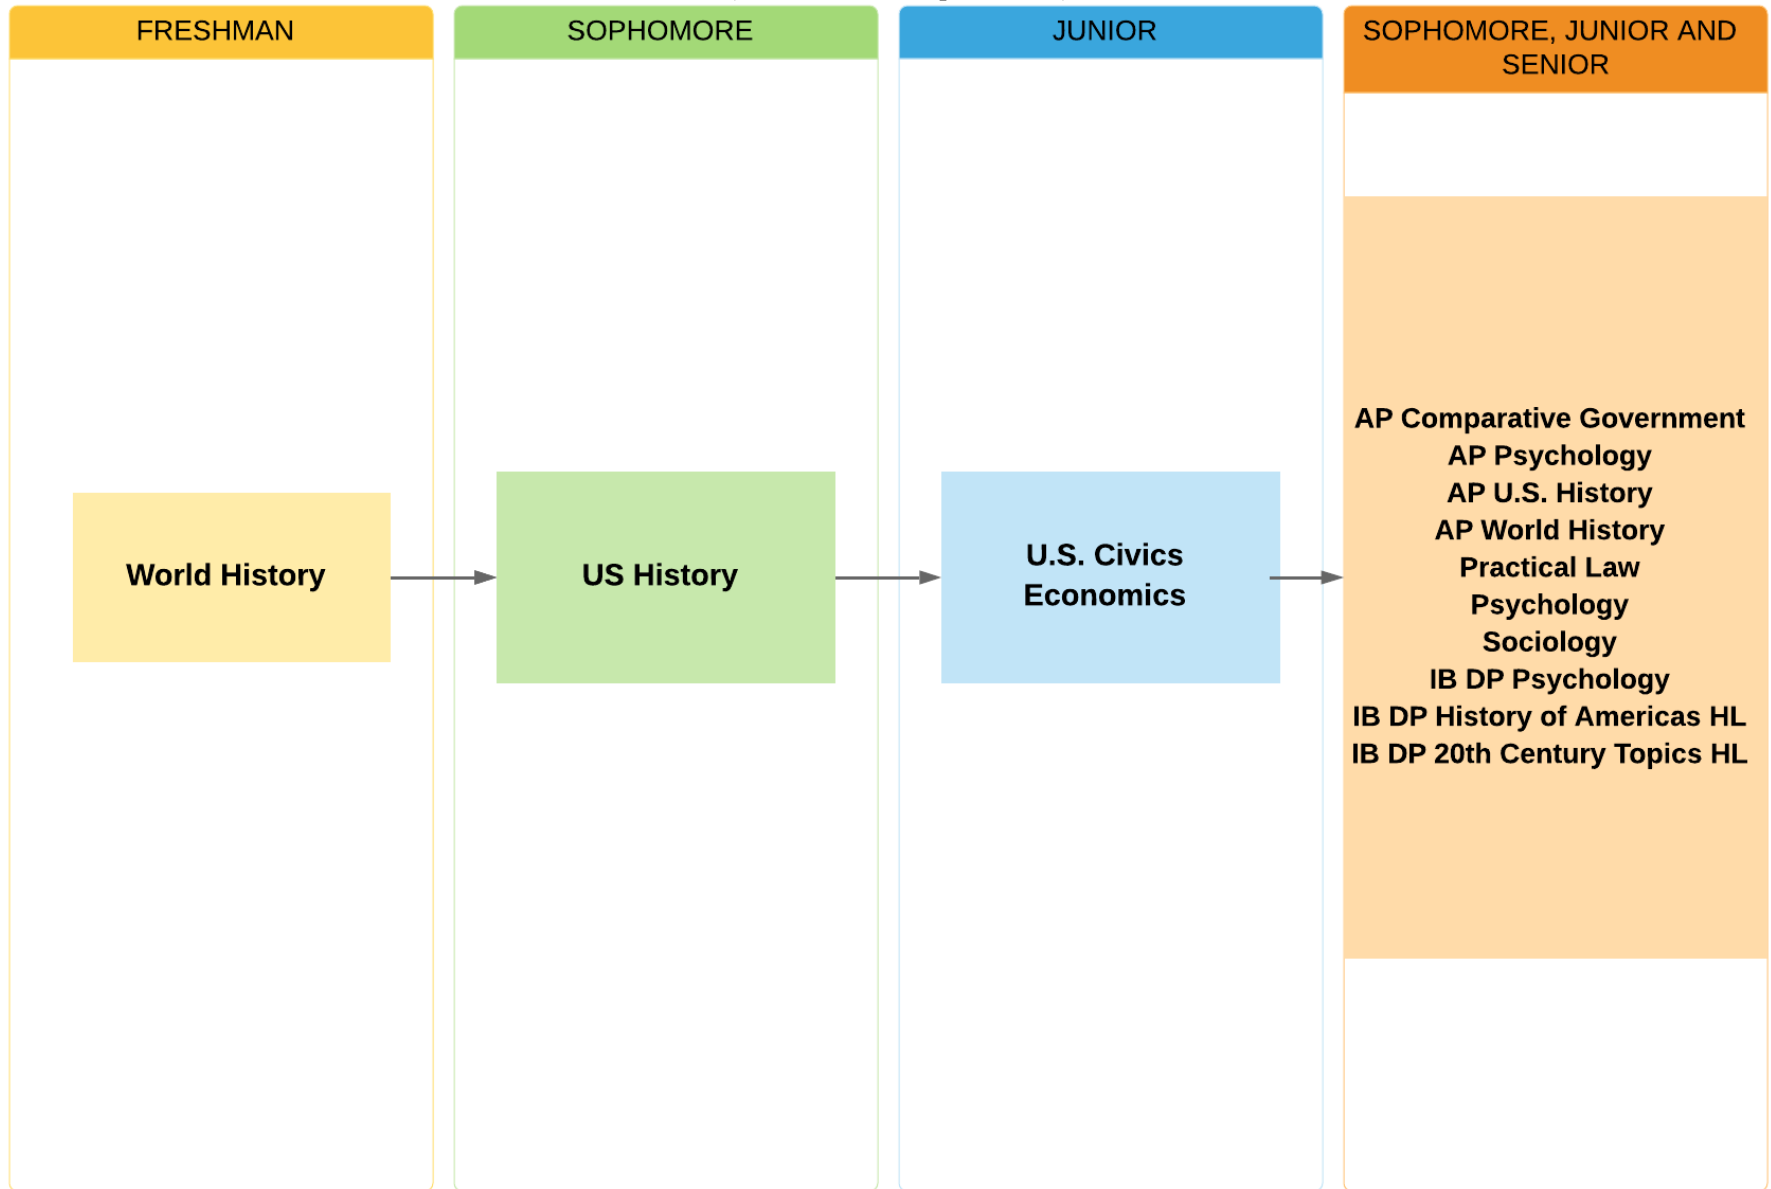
FRESHMAN

World History

SOPHOMORE

US History

JUNIOR

U.S. Civics
Economics

SOPHOMORE, JUNIOR AND SENIOR

AP Comparative Government
AP Psychology
AP U.S. History
AP World History
Practical Law
Psychology
Sociology
IB DP Psychology
IB DP History of Americas HL
IB DP 20th Century Topics HL